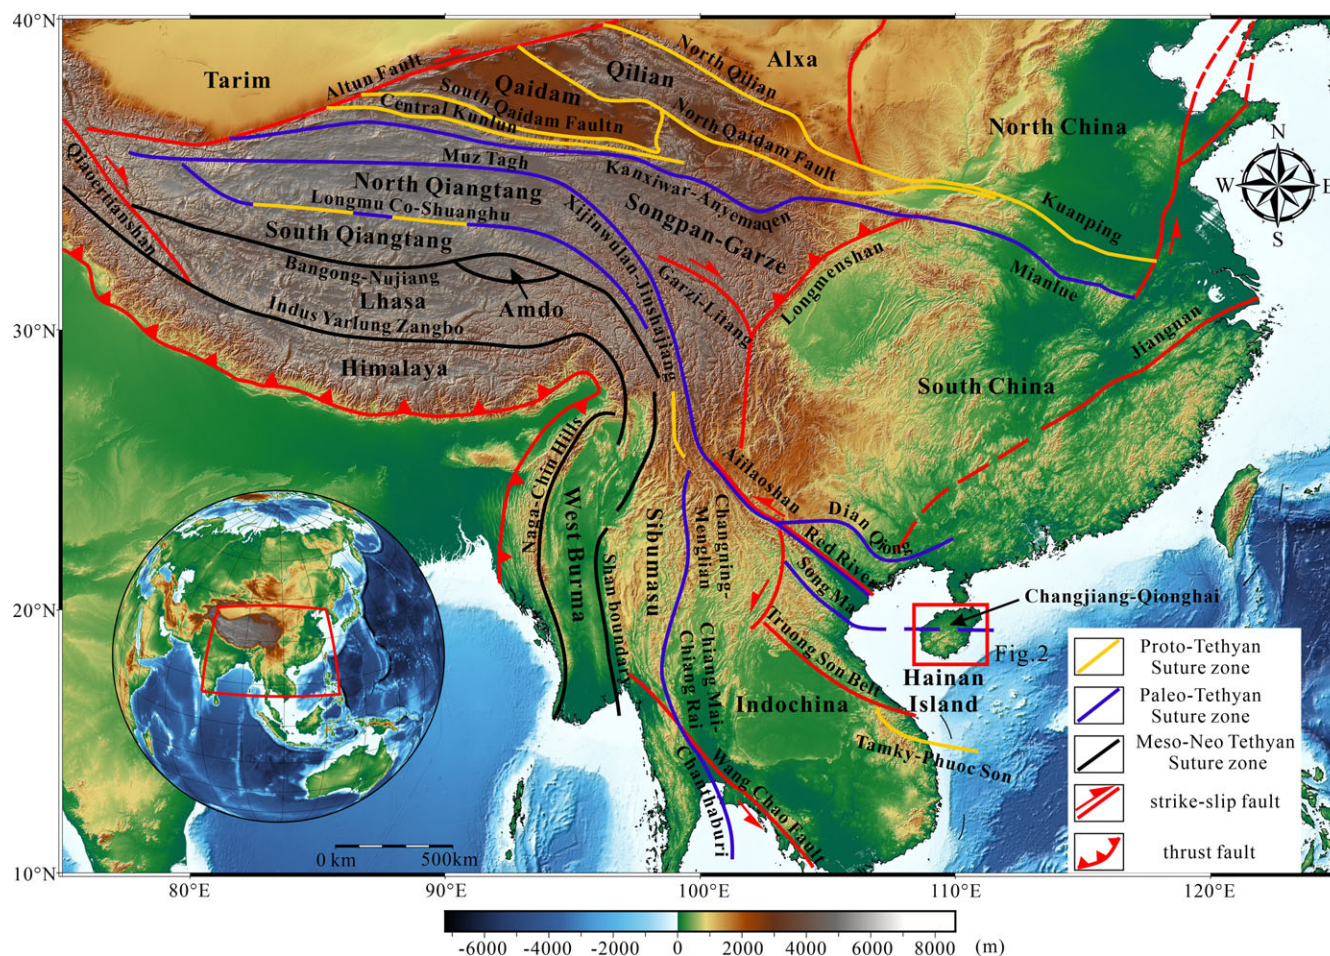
40°N
30°N
20°N
10°N

Tarim
Altun Fault
Qaidam
Qilian
North Qilian
Alxa
South Qaidam Faultn
Central Kunlun
North Qaidam Fault
North China
Muz Tagh
Kanxiwar-Anyemaqen
North Qiangtang
Longmu Co-Shuanghu
Songpan-Garze
Kuanping
Qiaoertianshan
South Qiangtang
Xijinwulan-Jinshajiang
Garzi-Litang
Longmenshan
Mianlue
Bangong-Nujiang
Lhasa
Amdo
Indus Yarlung Zangbo
Jiangnan
Himalaya
South China
Ailaoshan
Naga-Chin Hills
West Burma
Sibumasu
Changning-Menglian
Dian Qiong
Red River
Song Ma
Shan boundary
Changjiang-Qionghai
Truong Son Belt
Fig.2
Chiang Mai-Chiang Rai
Indochina
Hainan Island
Tamky-Phuoc Son
Wang Chao Fault
Chanthaburi
N
W
E
S
0 km
500km

Proto-Tethyan Suture zone
Paleo-Tethyan Suture zone
Meso-Neo Tethyan Suture zone
strike-slip fault
thrust fault

80°E
90°E
100°E
110°E
120°E

-6000 -4000 -2000 0 2000 4000 6000 8000 (m)